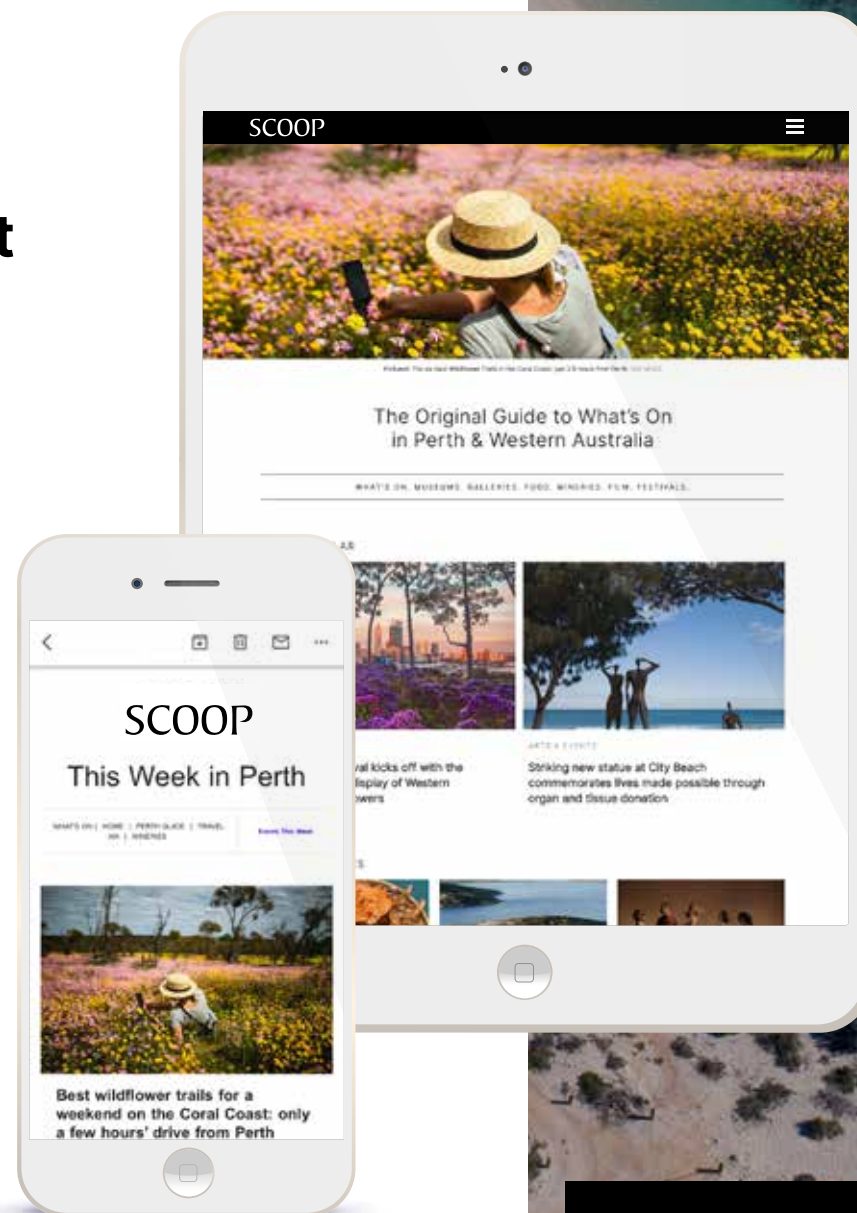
t

SCOOP

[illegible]

The Original Guide to What's On in Perth & Western Australia

WHAT'S ON. MUSEUMS. GALLERIES. FOOD. WINERIES. FILM. FESTIVALS.

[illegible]

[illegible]val kicks off with the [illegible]display of Western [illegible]wers

ARTS & EVENTS

Striking new statue at City Beach commemorates lives made possible through organ and tissue donation

SCOOP

This Week in Perth

WHAT'S ON | HOME | PERTH GUIDE | TRAVEL WA | WINERIES

Events This Week

Best wildflower trails for a weekend on the Coral Coast: only a few hours' drive from Perth